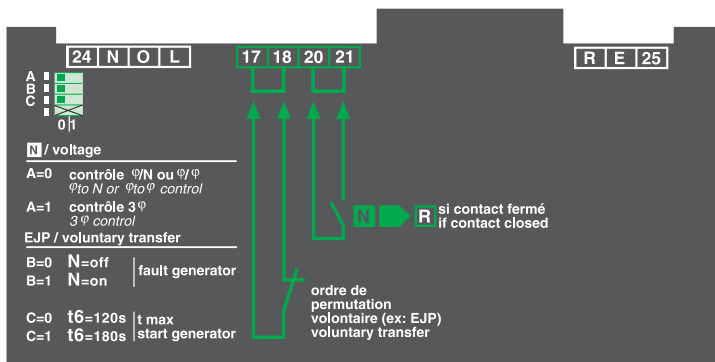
24 N O L

17 18 20 21

R E 25

A
B
C

0 1

N / voltage

A=0 contrôle φ/N ou φ/φ
φ to N or φ to φ control

A=1 contrôle 3φ
3φ control

EJP / voluntary transfer

B=0 N=off
B=1 N=on
fault generator

C=0 t6=120s
C=1 t6=180s
t max
start generator

N R si contact fermé
if contact closed

ordre de permutation volontaire (ex: EJP)
voluntary transfer